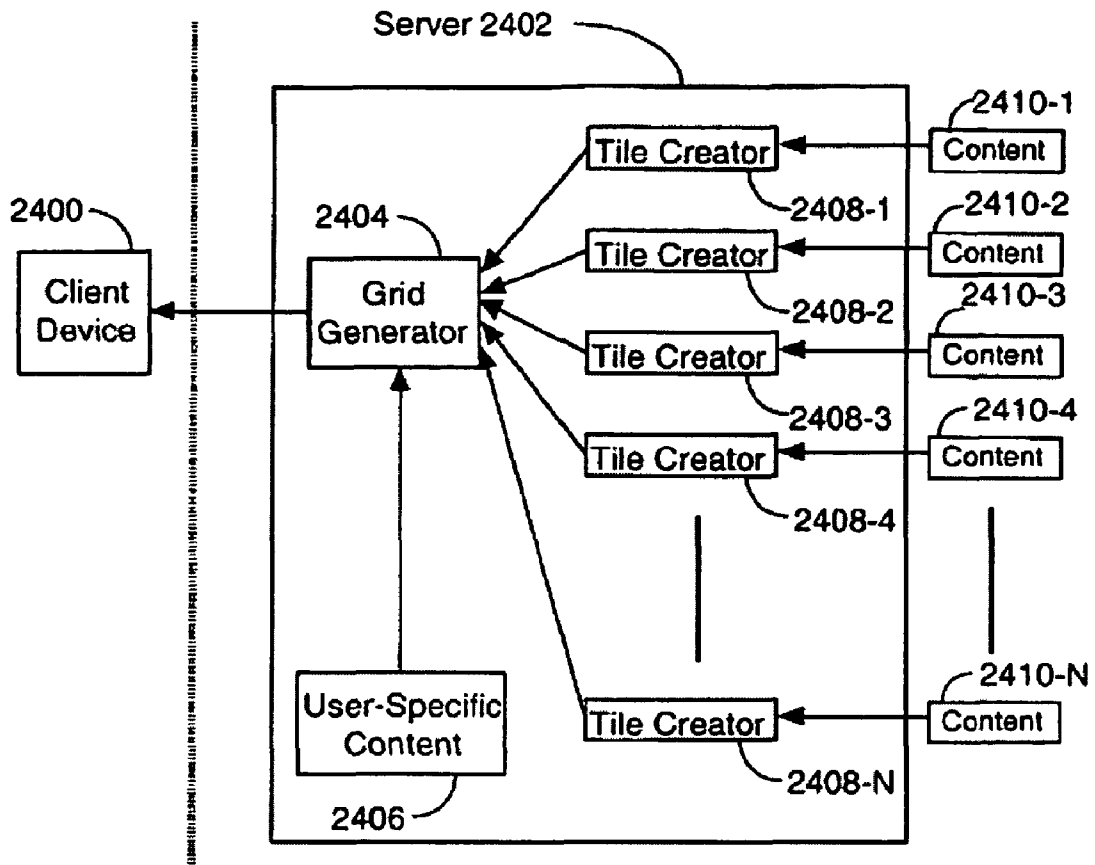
Server 2402

2400

Client Device

2404

Grid Generator

User-Specific Content

2406

Tile Creator

2408-1

Tile Creator

2408-2

Tile Creator

2408-3

Tile Creator

2408-4

Tile Creator

2408-N

2410-1

Content

2410-2

Content

2410-3

Content

2410-4

Content

2410-N

Content